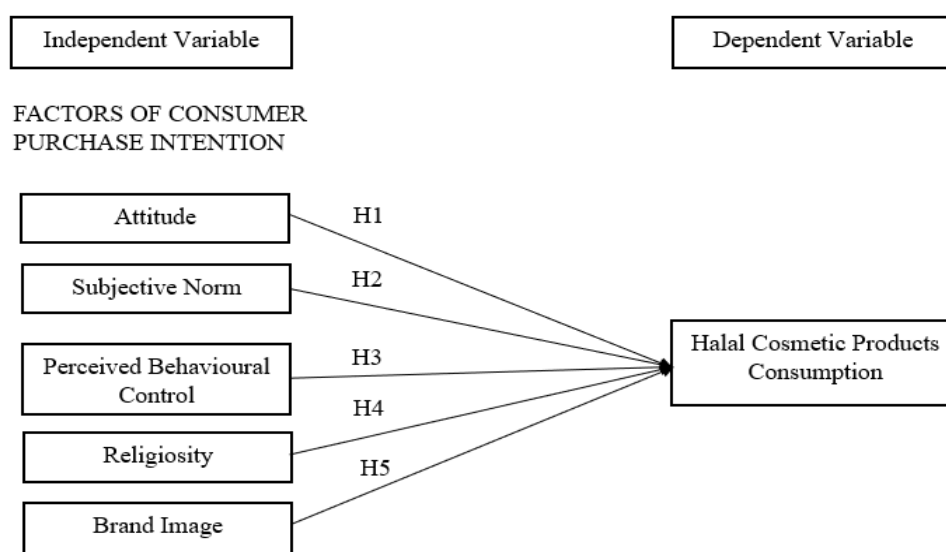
Independent Variable

Dependent Variable

FACTORS OF CONSUMER PURCHASE INTENTION

Attitude

H1

Subjective Norm

H2

Perceived Behavioural Control

H3

H4

Religiosity

H5

Brand Image

Halal Cosmetic Products Consumption